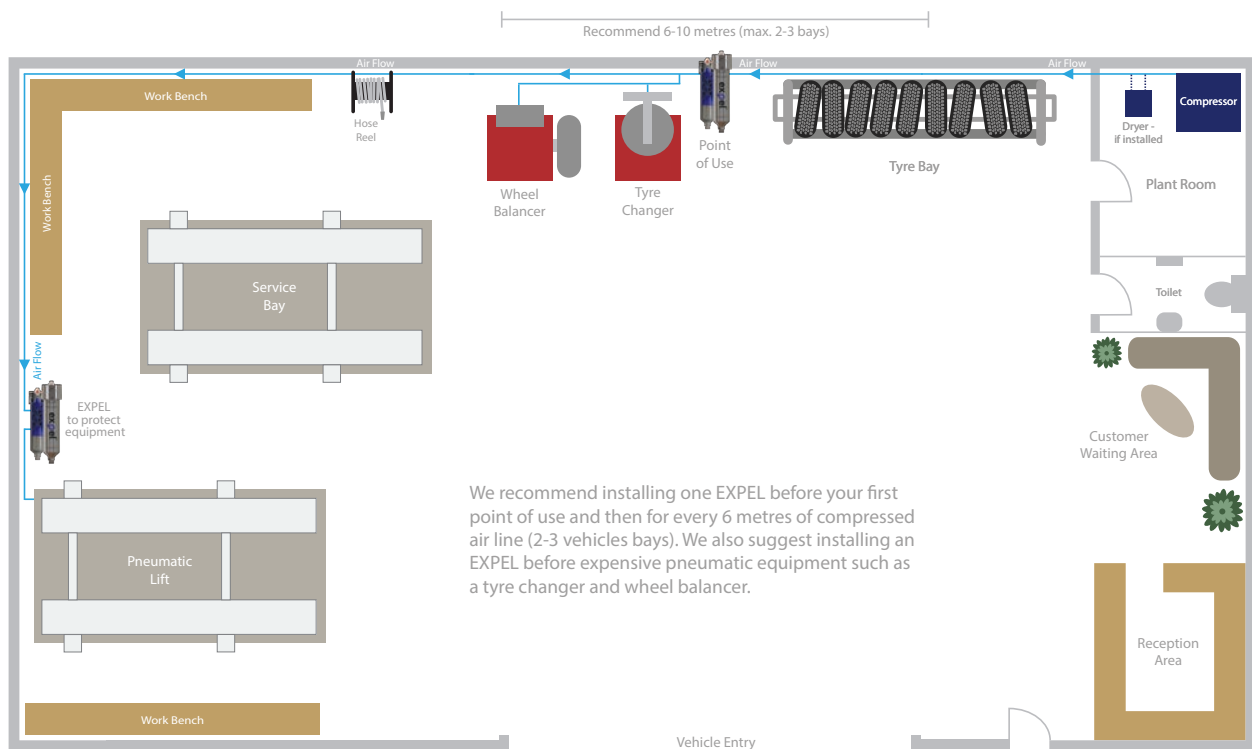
Recommend 6-10 metres (max. 2-3 bays)

Air Flow

Air Flow

Air Flow

Work Bench

Hose Reel

Wheel Balancer

Tyre Changer

Point of Use

Tyre Bay

Dryer - if installed

Compressor

Plant Room

Work Bench

Service Bay

Toilet

Air Flow

EXPEL to protect equipment

Customer Waiting Area

Pneumatic Lift

We recommend installing one EXPEL before your first point of use and then for every 6 metres of compressed air line (2-3 vehicles bays). We also suggest installing an EXPEL before expensive pneumatic equipment such as a tyre changer and wheel balancer.

Reception Area

Work Bench

Vehicle Entry